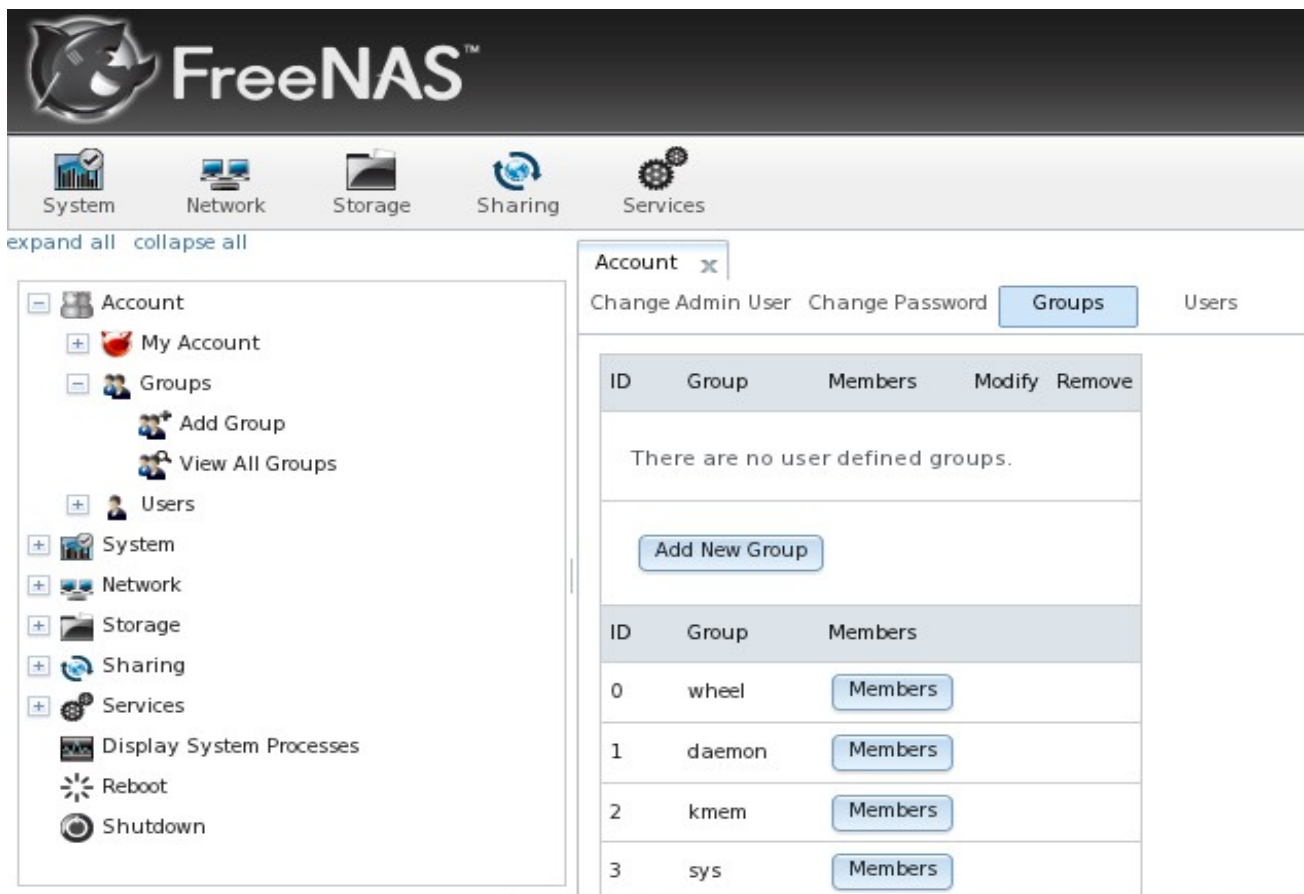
FreeNAS™

System Network Storage Sharing Services

expand all collapse all

Account
My Account
Groups
Add Group
View All Groups
Users
System
Network
Storage
Sharing
Services
Display System Processes
Reboot
Shutdown

Account x

Change Admin User Change Password Groups Users

| ID | Group | Members | Modify | Remove |
|---|---|---|---|---|

There are no user defined groups.

Add New Group

| ID | Group | Members |
|---|---|---|
| 0 | wheel | Members |
| 1 | daemon | Members |
| 2 | kmem | Members |
| 3 | sys | Members |